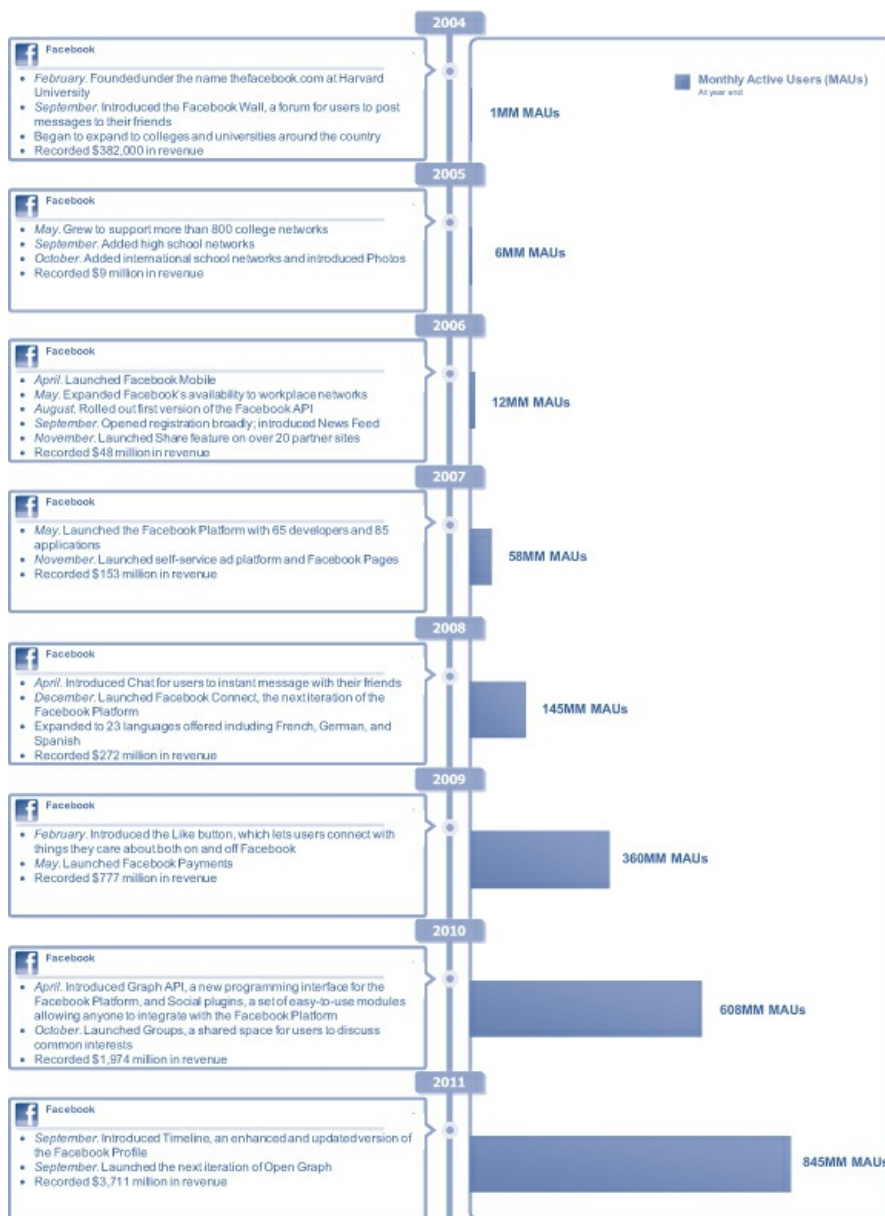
2004

Facebook

- February. Founded under the name thefacebook.com at Harvard University
- September. Introduced the Facebook Wall, a forum for users to post messages to their friends
- Began to expand to colleges and universities around the country
- Recorded $382,000 in revenue

Monthly Active Users (MAUs)
At year end

1MM MAUs

2005

Facebook

- May. Grew to support more than 800 college networks
- September. Added high school networks
- October. Added international school networks and introduced Photos
- Recorded $9 million in revenue

6MM MAUs

2006

Facebook

- April. Launched Facebook Mobile
- May. Expanded Facebook's availability to workplace networks
- August. Rolled out first version of the Facebook API
- September. Opened registration broadly; introduced News Feed
- November. Launched Share feature on over 20 partner sites
- Recorded $48 million in revenue

12MM MAUs

2007

Facebook

- May. Launched the Facebook Platform with 65 developers and 85 applications
- November. Launched self-service ad platform and Facebook Pages
- Recorded $153 million in revenue

58MM MAUs

2008

Facebook

- April. Introduced Chat for users to instant message with their friends
- December. Launched Facebook Connect, the next iteration of the Facebook Platform
- Expanded to 23 languages offered including French, German, and Spanish
- Recorded $272 million in revenue

145MM MAUs

2009

Facebook

- February. Introduced the Like button, which lets users connect with things they care about both on and off Facebook
- May. Launched Facebook Payments
- Recorded $777 million in revenue

360MM MAUs

2010

Facebook

- April. Introduced Graph API, a new programming interface for the Facebook Platform, and Social plugins, a set of easy-to-use modules allowing anyone to integrate with the Facebook Platform
- October. Launched Groups, a shared space for users to discuss common interests
- Recorded $1,974 million in revenue

608MM MAUs

2011

Facebook

- September. Introduced Timeline, an enhanced and updated version of the Facebook Profile
- September. Launched the next iteration of Open Graph
- Recorded $3,711 million in revenue

845MM MAUs